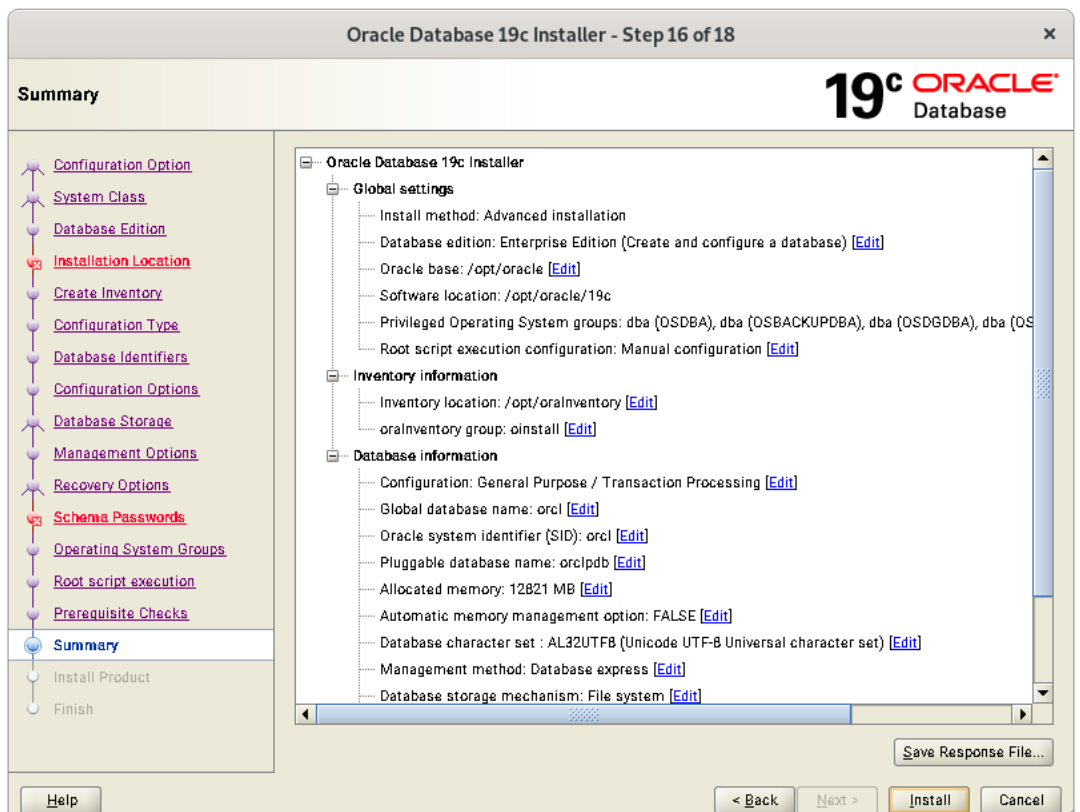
Oracle Database 19c Installer - Step 16 of 18

Summary

19c ORACLE Database

Configuration Option
System Class
Database Edition
Installation Location
Create Inventory
Configuration Type
Database Identifiers
Configuration Options
Database Storage
Management Options
Recovery Options
Schema Passwords
Operating System Groups
Root script execution
Prerequisite Checks
Summary
Install Product
Finish

Oracle Database 19c Installer
Global settings
Install method: Advanced installation
Database edition: Enterprise Edition (Create and configure a database) [Edit]
Oracle base: /opt/oracle [Edit]
Software location: /opt/oracle/19c
Privileged Operating System groups: dba (OSDBA), dba (OSBACKUPDBA), dba (OSDGDBA), dba (OS
Root script execution configuration: Manual configuration [Edit]
Inventory information
Inventory location: /opt/oraInventory [Edit]
oraInventory group: oinstall [Edit]
Database information
Configuration: General Purpose / Transaction Processing [Edit]
Global database name: orcl [Edit]
Oracle system identifier (SID): orcl [Edit]
Pluggable database name: orclpdb [Edit]
Allocated memory: 12821 MB [Edit]
Automatic memory management option: FALSE [Edit]
Database character set : AL32UTF8 (Unicode UTF-8 Universal character set) [Edit]
Management method: Database express [Edit]
Database storage mechanism: File system [Edit]

Save Response File...

Help
< Back
Next >
Install
Cancel